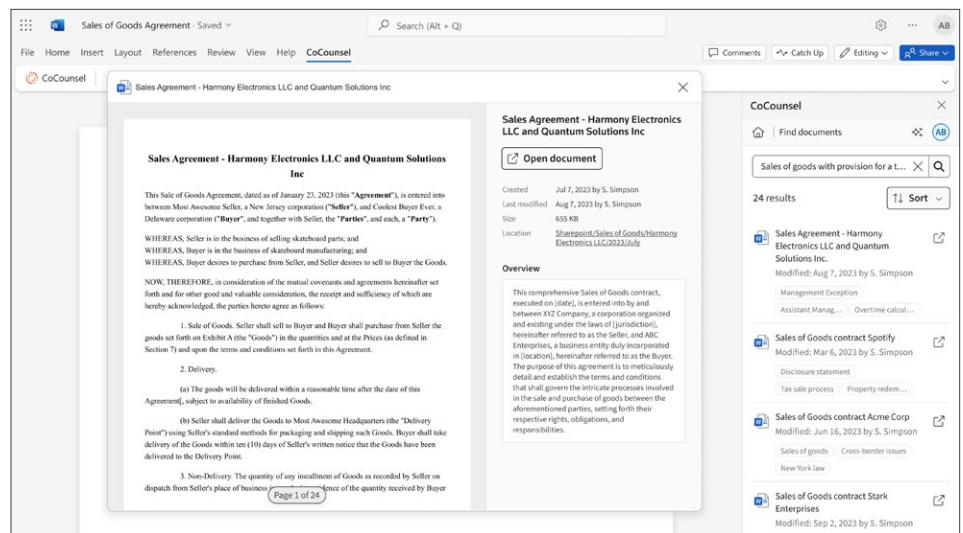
Sales of Goods Agreement - Saved

Search (Alt + Q)

AB

File Home Insert Layout References Review View Help CoCounsel

Comments Catch Up Editing Share

CoCounsel

Sales Agreement - Harmony Electronics LLC and Quantum Solutions Inc

Sales Agreement - Harmony Electronics LLC and Quantum Solutions Inc

This Sale of Goods Agreement, dated as of January 23, 2023 (this "**Agreement**"), is entered into between Most Awesome Seller, a New Jersey corporation ("**Seller**"), and Coolest Buyer Ever, a Delaware corporation ("**Buyer**", and together with Seller, the "**Parties**", and each, a "**Party**").

WHEREAS, Seller is in the business of selling skateboard parts; and
WHEREAS, Buyer is in the business of skateboard manufacturing; and
WHEREAS, Buyer desires to purchase from Seller, and Seller desires to sell to Buyer the Goods.

NOW, THEREFORE, in consideration of the mutual covenants and agreements hereinafter set forth and for other good and valuable consideration, the receipt and sufficiency of which are hereby acknowledged, the parties hereto agree as follows:

1. Sale of Goods. Seller shall sell to Buyer and Buyer shall purchase from Seller the goods set forth on Exhibit A (the "Goods") in the quantities and at the Prices (as defined in Section 7) and upon the terms and conditions set forth in this Agreement.

2. Delivery.

(a) The goods will be delivered within a reasonable time after the date of this Agreement[, subject to availability of finished Goods.

(b) Seller shall deliver the Goods to Most Awesome Headquarters (the "Delivery Point") using Seller's standard methods for packaging and shipping such Goods. Buyer shall take delivery of the Goods within ten (10) days of Seller's written notice that the Goods have been delivered to the Delivery Point.

3. Non-Delivery. The quantity of any installment of Goods as recorded by Seller on dispatch from Seller's place of business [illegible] Page 1 of 24 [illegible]dence of the quantity received by Buyer

Sales Agreement - Harmony Electronics LLC and Quantum Solutions Inc

Open document

Created Jul 7, 2023 by S. Simpson
Last modified Aug 7, 2023 by S. Simpson
Size 655 KB
Location Sharepoint/Sales of Goods/Harmony Electronics LLC/2023/July

Overview

This comprehensive Sales of Goods contract, executed on [date], is entered into by and between XYZ Company, a corporation organized and existing under the laws of [jurisdiction], hereinafter referred to as the Seller, and ABC Enterprises, a business entity duly incorporated in [location], hereinafter referred to as the Buyer. The purpose of this agreement is to meticulously detail and establish the terms and conditions that shall govern the intricate processes involved in the sale and purchase of goods between the aforementioned parties, setting forth their respective rights, obligations, and responsibilities.

CoCounsel

Find documents

AB

Sales of goods with provision for a t...

24 results

Sort

Sales Agreement - Harmony Electronics LLC and Quantum Solutions Inc.
Modified: Aug 7, 2023 by S. Simpson
Management Exception
Assistant Manag...
Overtime calcul...

Sales of Goods contract Spotify
Modified: Mar 6, 2023 by S. Simpson
Disclosure statement
Tax sale process
Property redem...

Sales of Goods contract Acme Corp
Modified: Jun 16, 2023 by S. Simpson
Sales of goods
Cross-border issues
New York law

Sales of Goods contract Stark Enterprises
Modified: Sep 2, 2023 by S. Simpson